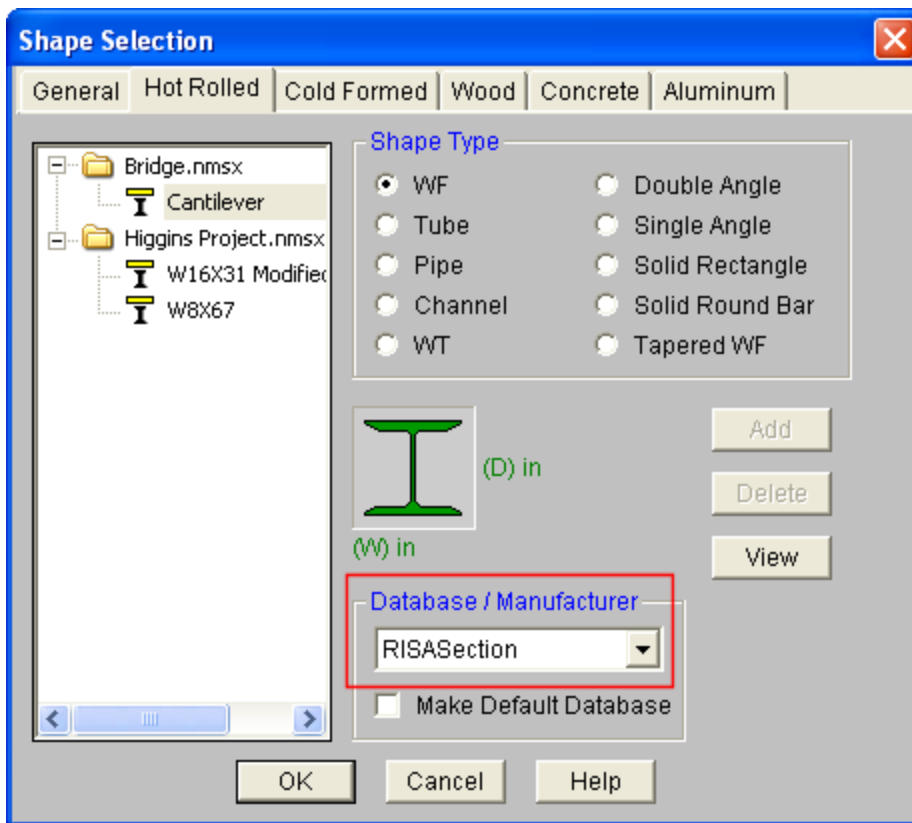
Shape Selection

General | Hot Rolled | Cold Formed | Wood | Concrete | Aluminum

Bridge.nmsx
Cantilever
Higgins Project.nmsx
W16X31 Modifiec
W8X67

Shape Type
WF
Tube
Pipe
Channel
WT
Double Angle
Single Angle
Solid Rectangle
Solid Round Bar
Tapered WF

(D) in
(W) in

Add
Delete
View

Database / Manufacturer
RISASection
Make Default Database

OK
Cancel
Help